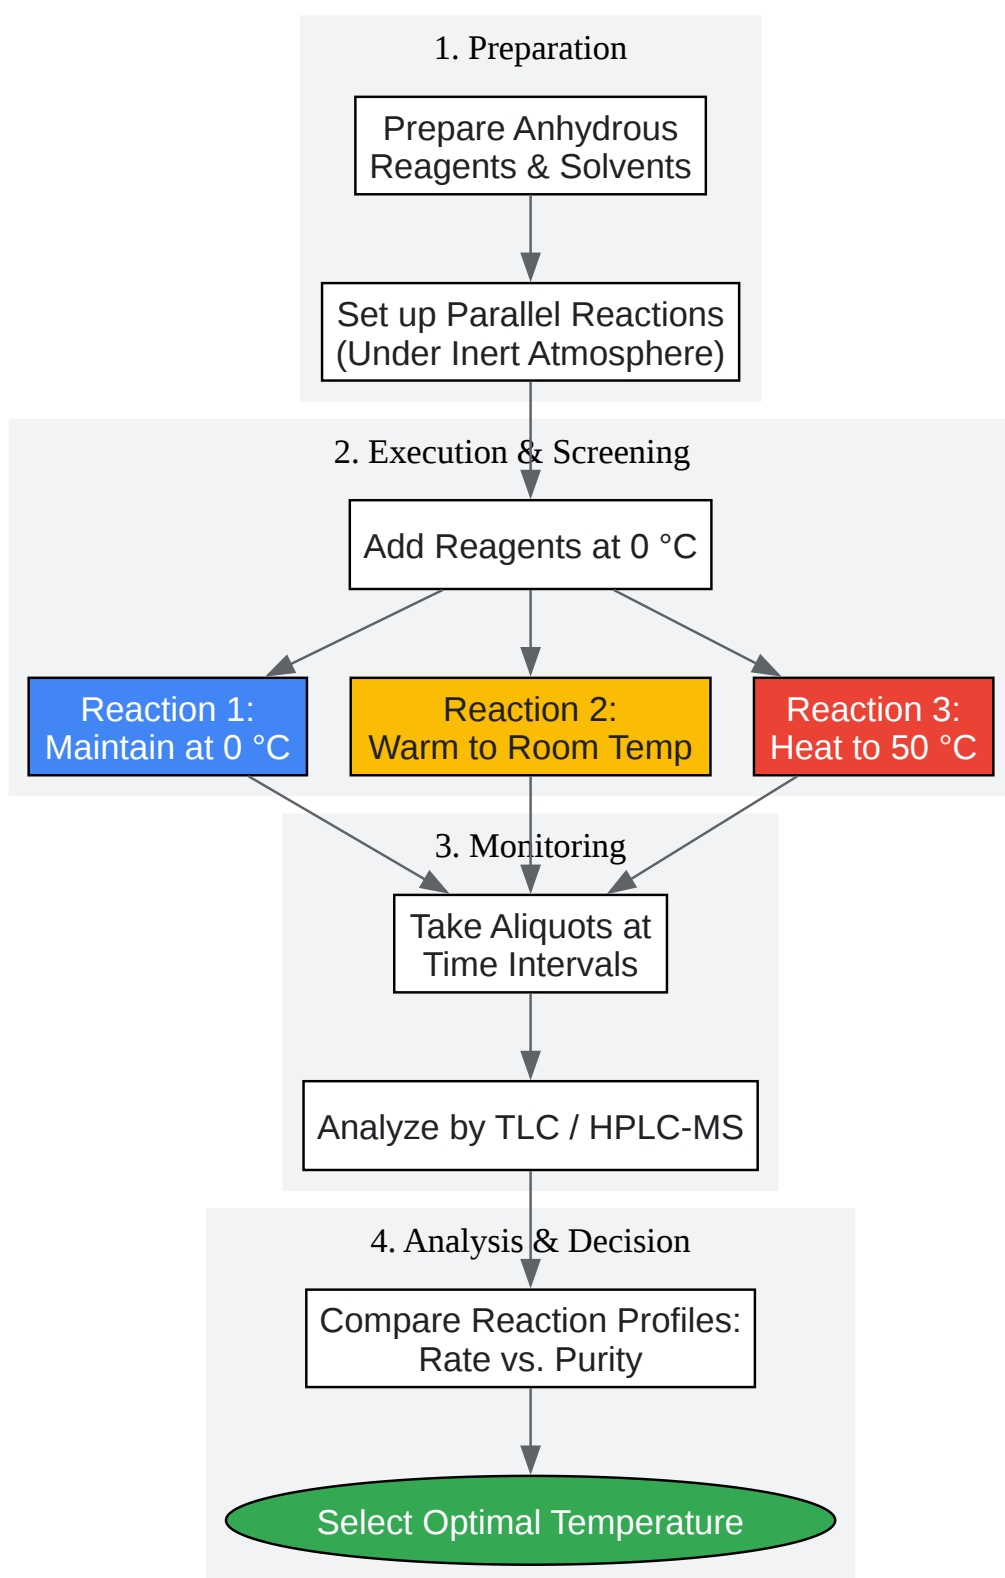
1. Preparation

Prepare Anhydrous Reagents & Solvents

Set up Parallel Reactions (Under Inert Atmosphere)

2. Execution & Screening

Add Reagents at 0 °C

Reaction 1: Maintain at 0 °C

Reaction 2: Warm to Room Temp

Reaction 3: Heat to 50 °C

3. Monitoring

Take Aliquots at Time Intervals

Analyze by TLC / HPLC-MS

4. Analysis & Decision

Compare Reaction Profiles: Rate vs. Purity

Select Optimal Temperature